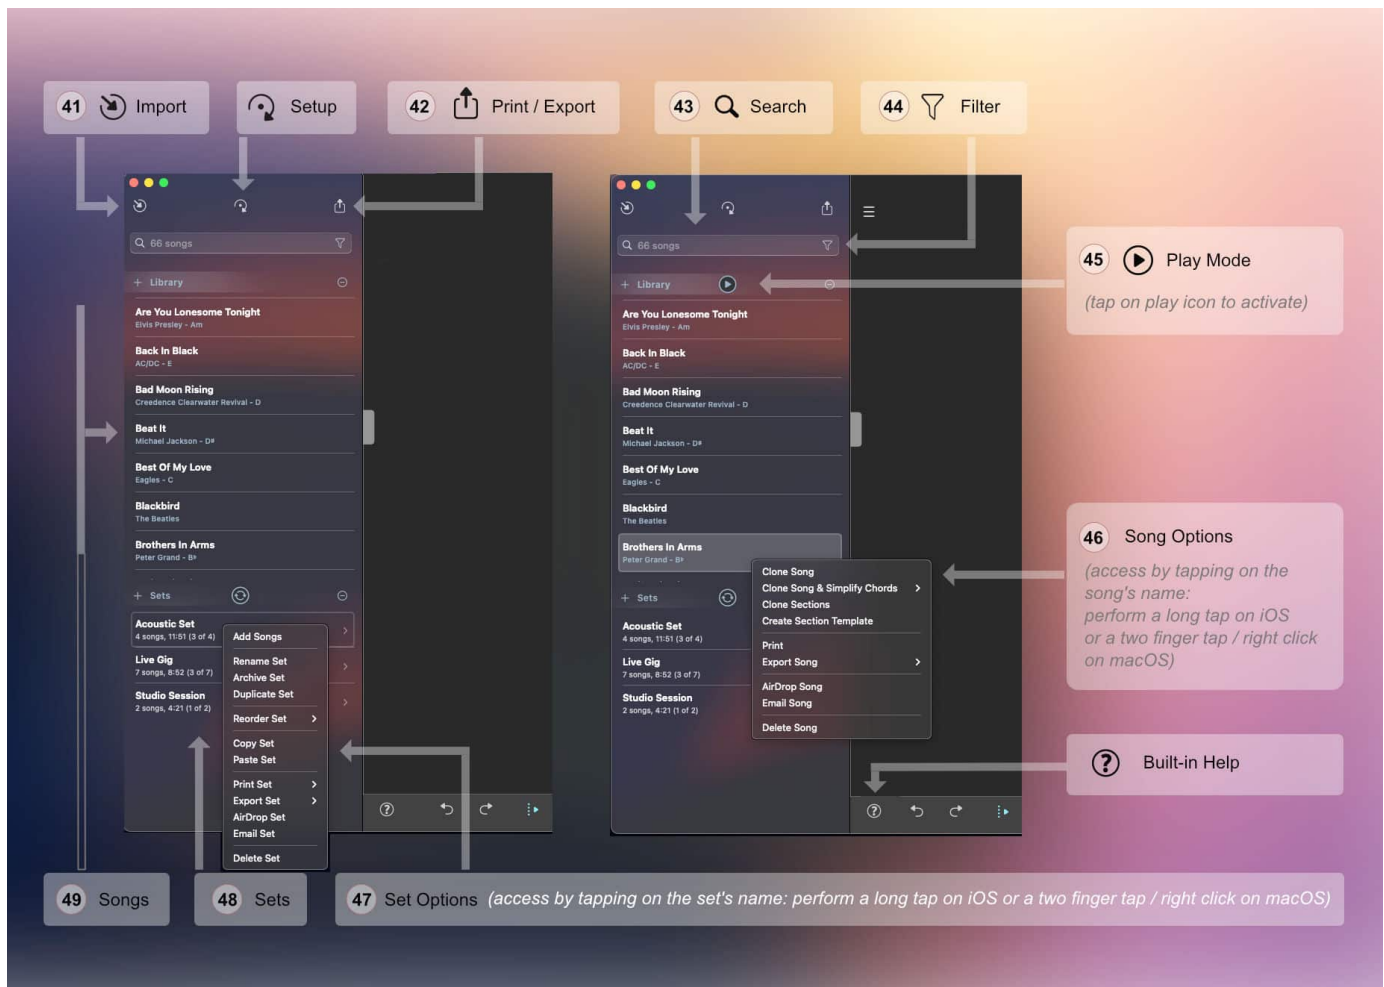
41 Import
Setup
42 Print / Export
43 Search
44 Filter

66 songs
+ Library
Are You Lonesome Tonight
Elvis Presley - Am
Back In Black
AC/DC - E
Bad Moon Rising
Creedence Clearwater Revival - D
Beat It
Michael Jackson - D#
Best Of My Love
Eagles - C
Blackbird
The Beatles
Brothers In Arms
Peter Grand - B♭
+ Sets
Acoustic Set
4 songs, 11:51 (3 of 4)
Live Gig
7 songs, 8:52 (3 of 7)
Studio Session
2 songs, 4:21 (1 of 2)
Add Songs
Rename Set
Archive Set
Duplicate Set
Reorder Set
Copy Set
Paste Set
Print Set
Export Set
AirDrop Set
Email Set
Delete Set

66 songs
+ Library
Are You Lonesome Tonight
Elvis Presley - Am
Back In Black
AC/DC - E
Bad Moon Rising
Creedence Clearwater Revival - D
Beat It
Michael Jackson - D#
Best Of My Love
Eagles - C
Blackbird
The Beatles
Brothers In Arms
Peter Grand - B♭
+ Sets
Acoustic Set
4 songs, 11:51 (3 of 4)
Live Gig
7 songs, 8:52 (3 of 7)
Studio Session
2 songs, 4:21 (1 of 2)
Clone Song
Clone Song & Simplify Chords
Clone Sections
Create Section Template
Print
Export Song
AirDrop Song
Email Song
Delete Song

45 Play Mode
(tap on play icon to activate)

46 Song Options
(access by tapping on the song's name:
perform a long tap on iOS
or a two finger tap / right click on macOS)

Built-in Help

49 Songs
48 Sets
47 Set Options (access by tapping on the set's name: perform a long tap on iOS or a two finger tap / right click on macOS)